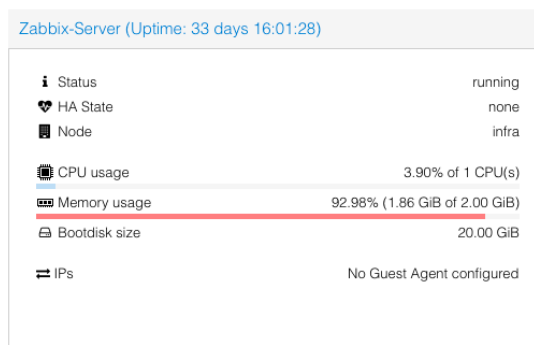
Zabbix-Server (Uptime: 33 days 16:01:28)

| | |
|---|---|
| Status | running |
| HA State | none |
| Node | infra |
| CPU usage | 3.90% of 1 CPU(s) |
| Memory usage | 92.98% (1.86 GiB of 2.00 GiB) |
| Bootdisk size | 20.00 GiB |
| IPs | No Guest Agent configured |